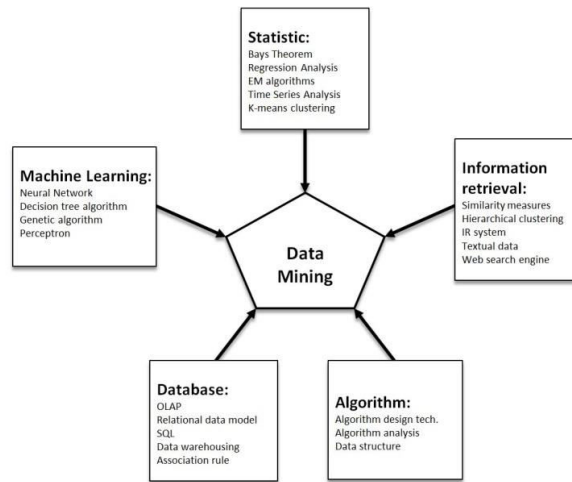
Statistic:
Bays Theorem
Regression Analysis
EM algorithms
Time Series Analysis
K-means clustering

Machine Learning:
Neural Network
Decision tree algorithm
Genetic algorithm
Perceptron

Data Mining

Information retrieval:
Similarity measures
Hierarchical clustering
IR system
Textual data
Web search engine

Database:
OLAP
Relational data model
SQL
Data warehousing
Association rule

Algorithm:
Algorithm design tech.
Algorithm analysis
Data structure